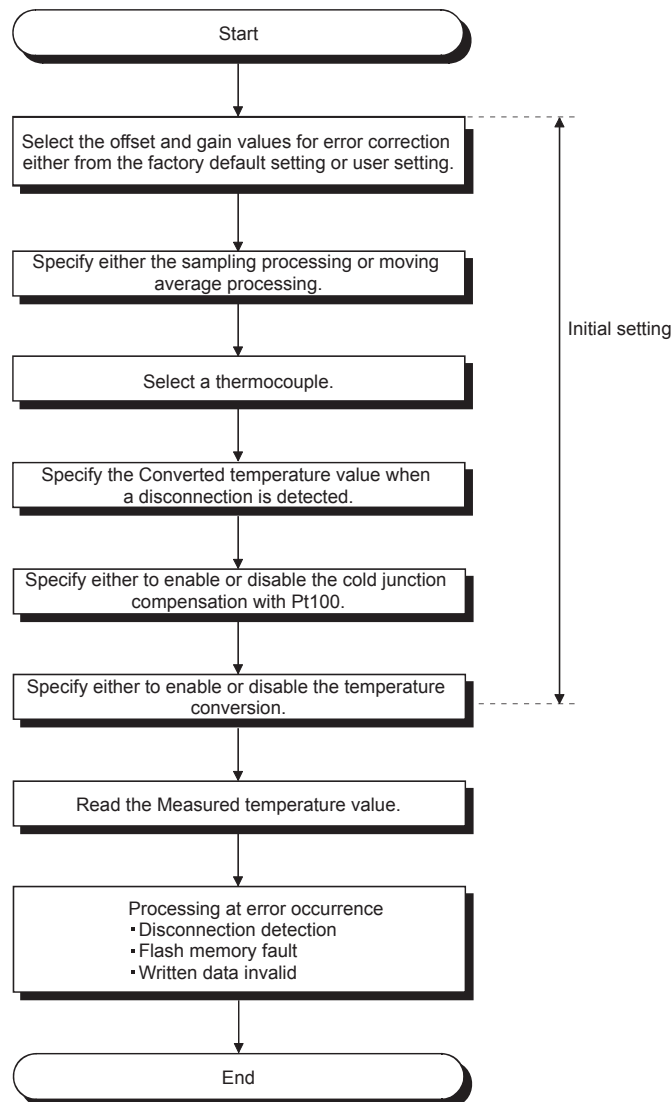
Start

Select the offset and gain values for error correction either from the factory default setting or user setting.

Specify either the sampling processing or moving average processing.

Select a thermocouple.

Specify the Converted temperature value when a disconnection is detected.

Specify either to enable or disable the cold junction compensation with Pt100.

Specify either to enable or disable the temperature conversion.

Initial setting

Read the Measured temperature value.

Processing at error occurrence
・Disconnection detection
・Flash memory fault
・Written data invalid

End